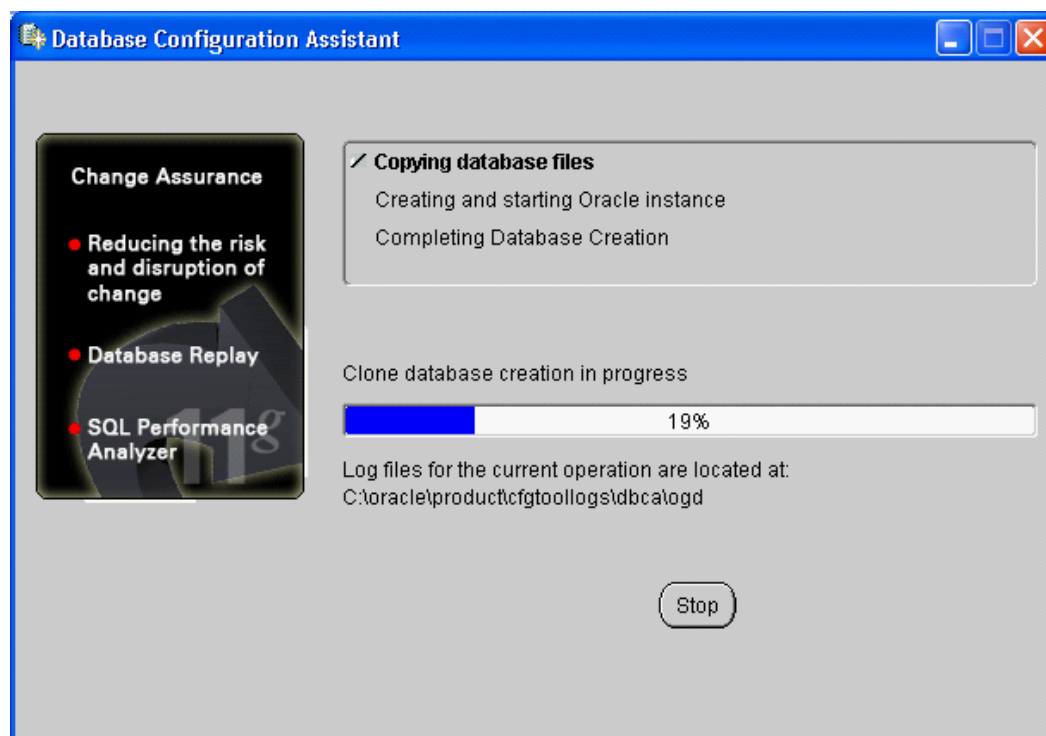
Database Configuration Assistant

Change Assurance

Reducing the risk and disruption of change

Database Replay

SQL Performance Analyzer

11g

✓ Copying database files

Creating and starting Oracle instance

Completing Database Creation

Clone database creation in progress

19%

Log files for the current operation are located at:
C:\oracle\product\cfgtoollogs\dbca\ogd

Stop